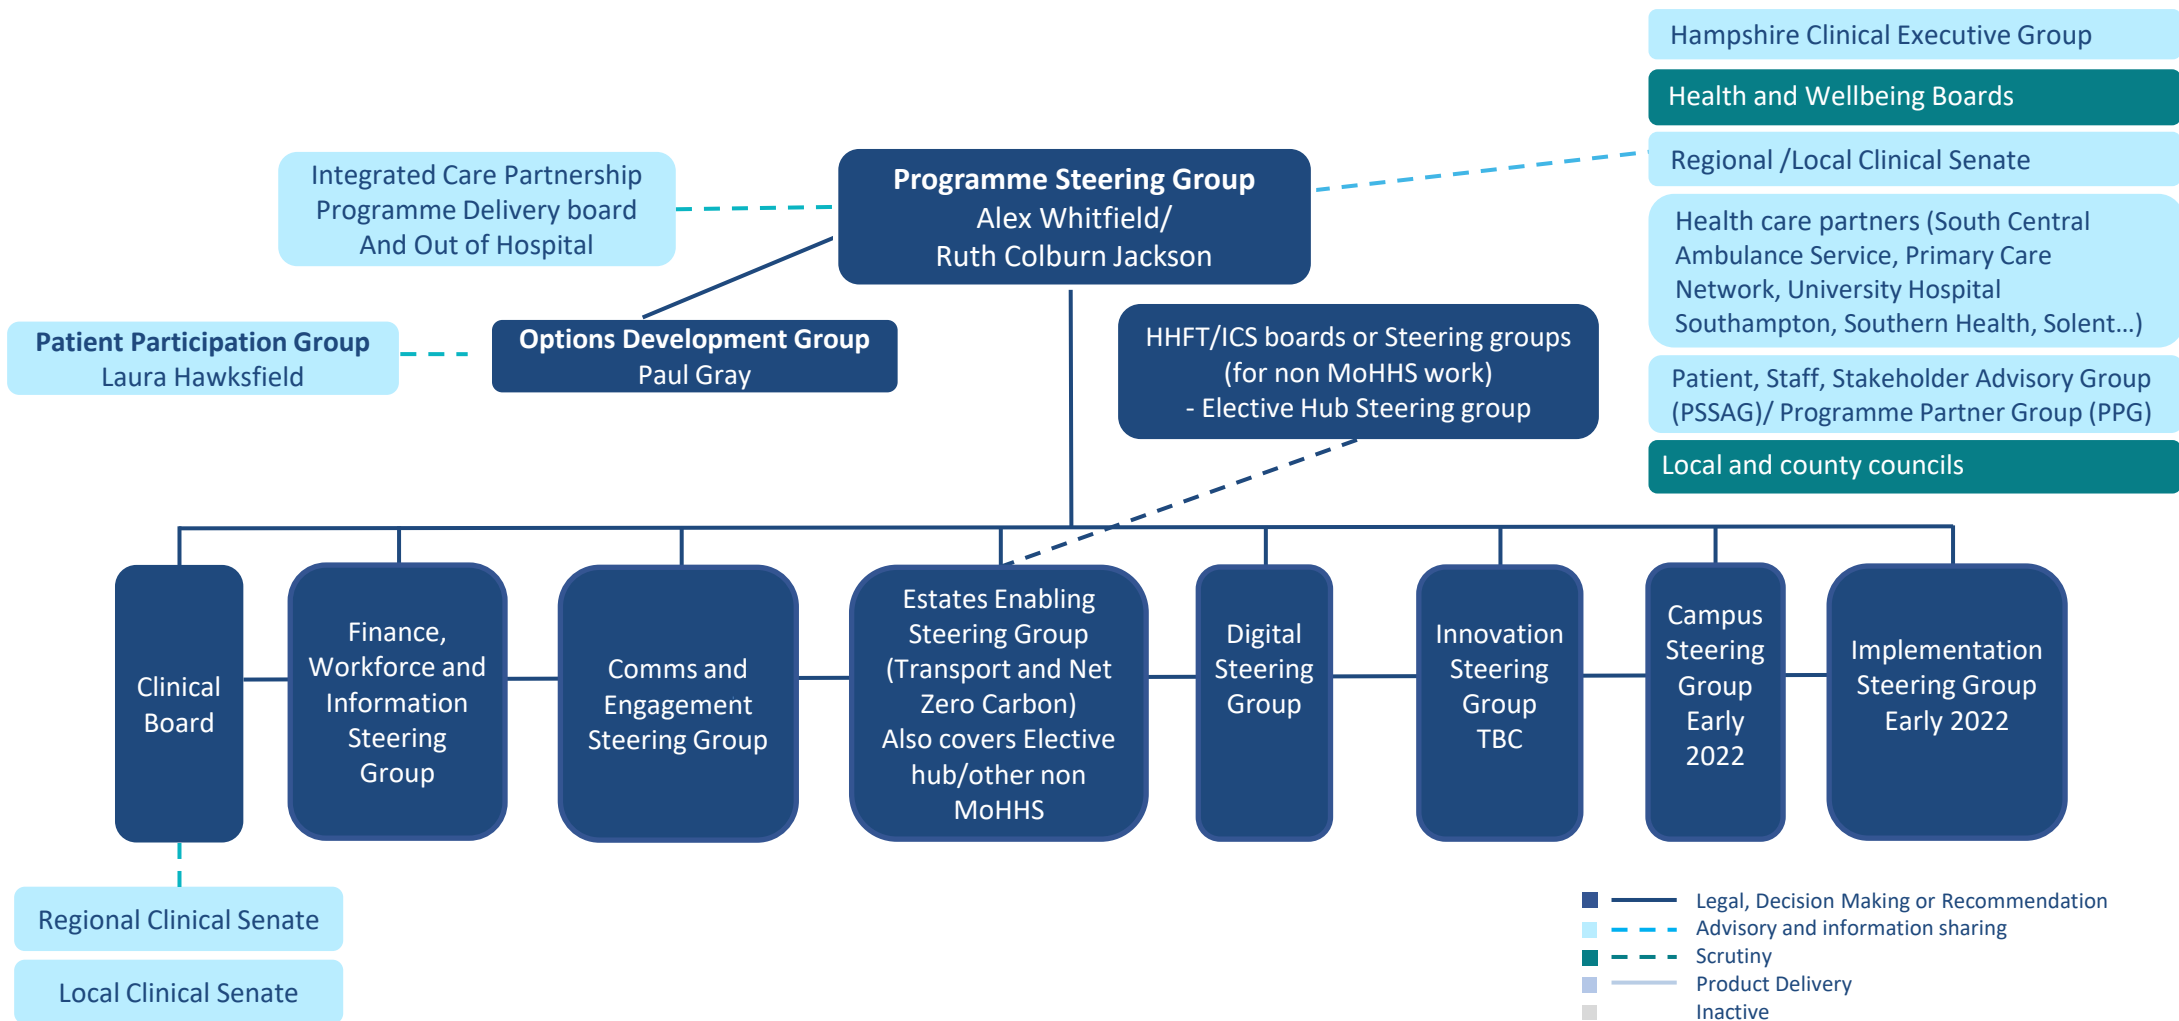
Hampshire Clinical Executive Group

Health and Wellbeing Boards

Regional /Local Clinical Senate

Health care partners (South Central Ambulance Service, Primary Care Network, University Hospital Southampton, Southern Health, Solent…)

Patient, Staff, Stakeholder Advisory Group (PSSAG)/ Programme Partner Group (PPG)

Local and county councils

Integrated Care Partnership Programme Delivery board And Out of Hospital

Programme Steering Group
Alex Whitfield/
Ruth Colburn Jackson

Patient Participation Group
Laura Hawksfield

Options Development Group
Paul Gray

HHFT/ICS boards or Steering groups (for non MoHHS work)
- Elective Hub Steering group

Clinical Board

Finance, Workforce and Information Steering Group

Comms and Engagement Steering Group

Estates Enabling Steering Group (Transport and Net Zero Carbon) Also covers Elective hub/other non MoHHS

Digital Steering Group

Innovation Steering Group TBC

Campus Steering Group Early 2022

Implementation Steering Group Early 2022

Regional Clinical Senate

Local Clinical Senate

Legal, Decision Making or Recommendation
Advisory and information sharing
Scrutiny
Product Delivery
Inactive